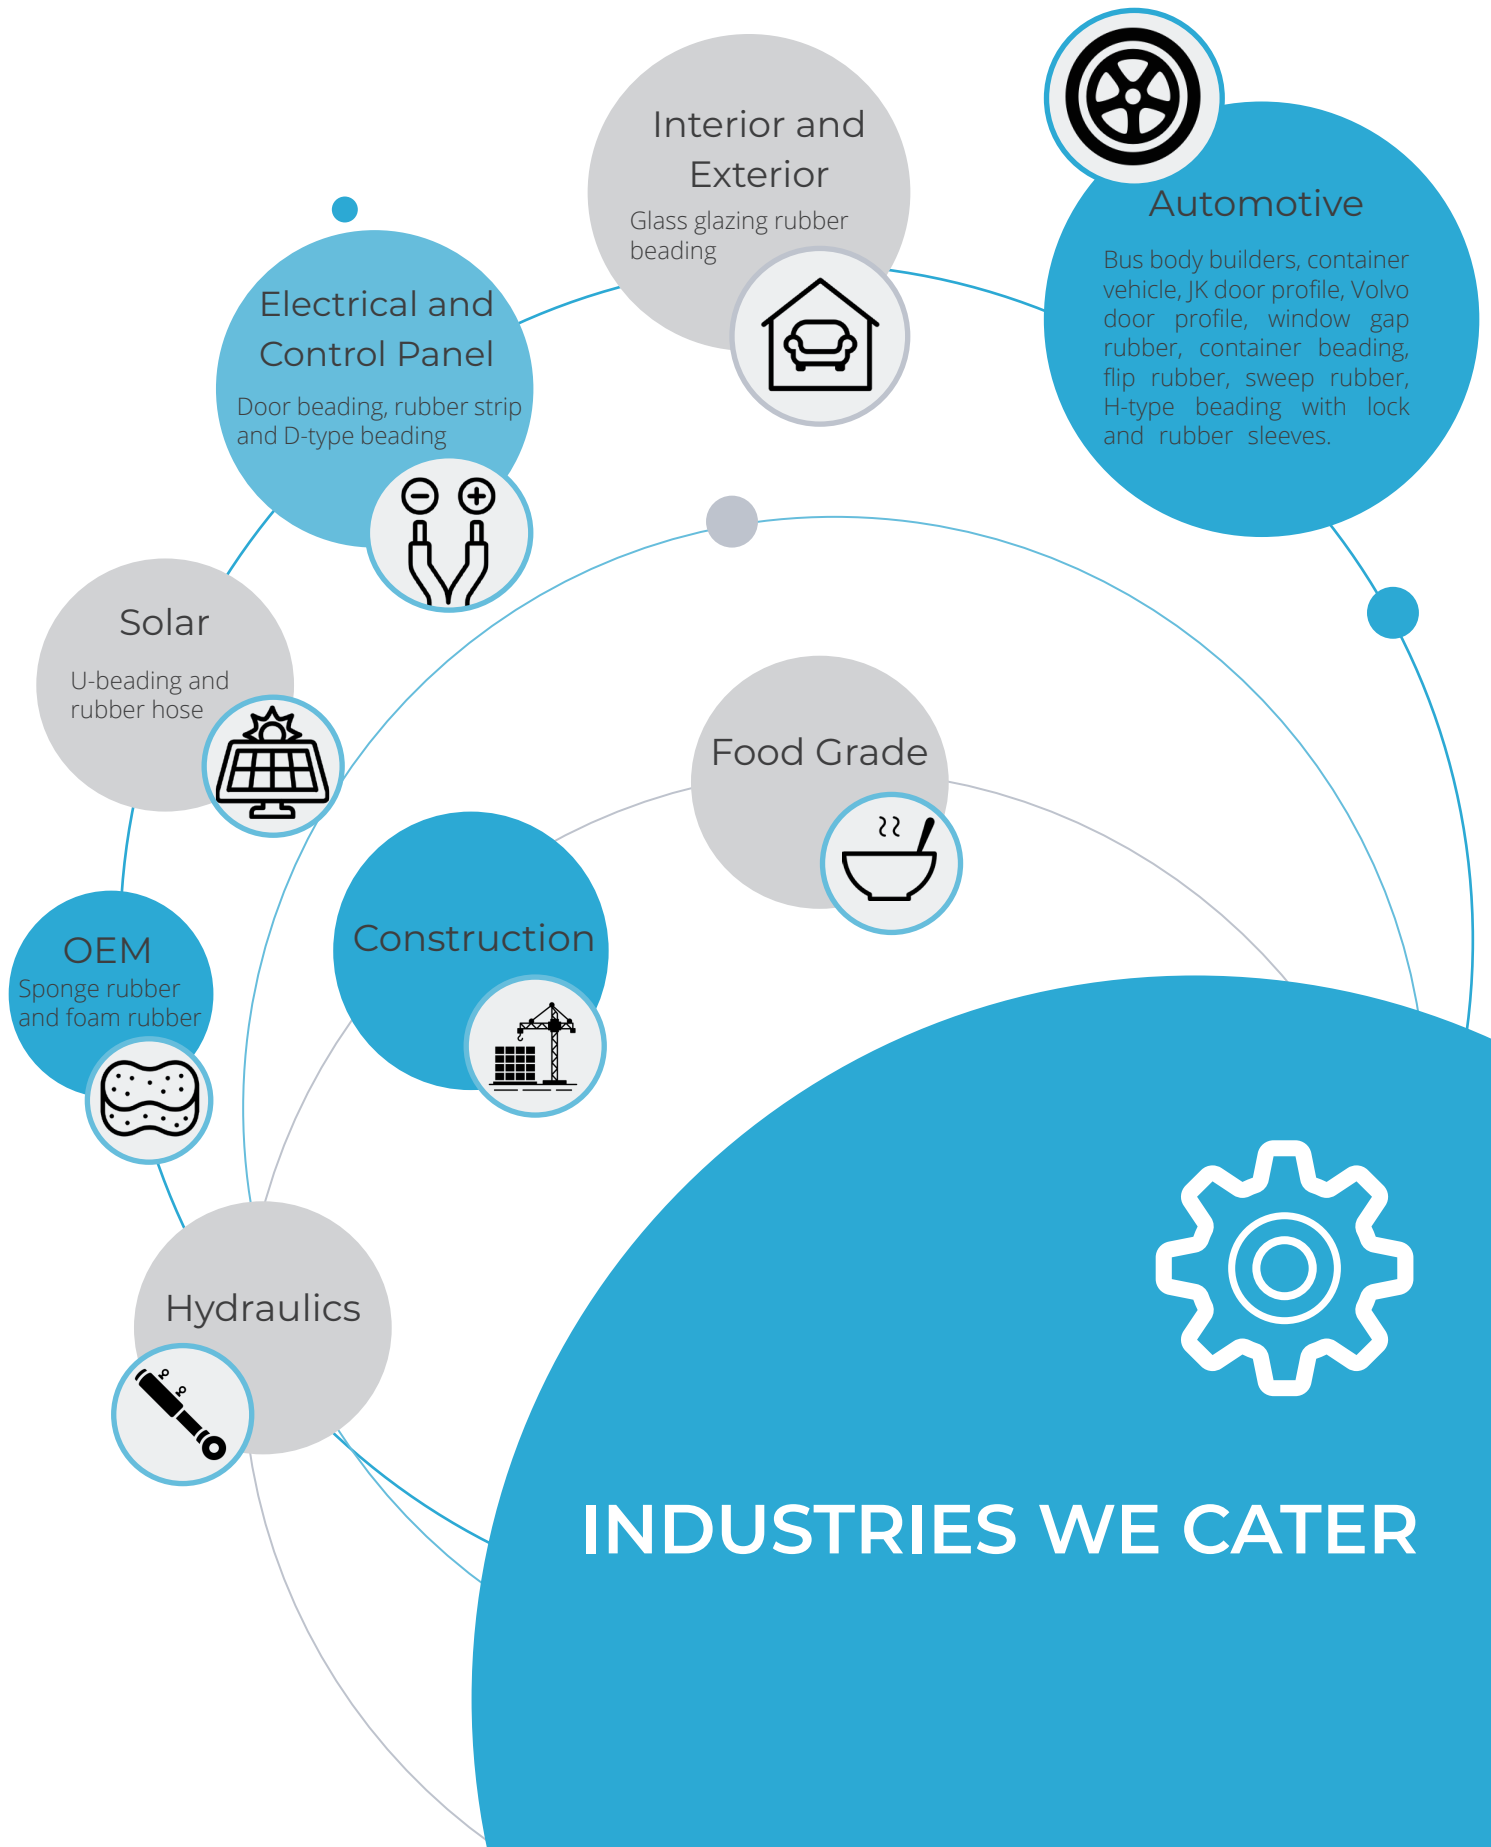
Interior and Exterior
Glass glazing rubber beading

Automotive
Bus body builders, container vehicle, JK door profile, Volvo door profile, window gap rubber, container beading, flip rubber, sweep rubber, H-type beading with lock and rubber sleeves.

Electrical and Control Panel
Door beading, rubber strip and D-type beading

Solar
U-beading and rubber hose

Food Grade

Construction

OEM
Sponge rubber and foam rubber

Hydraulics

INDUSTRIES WE CATER